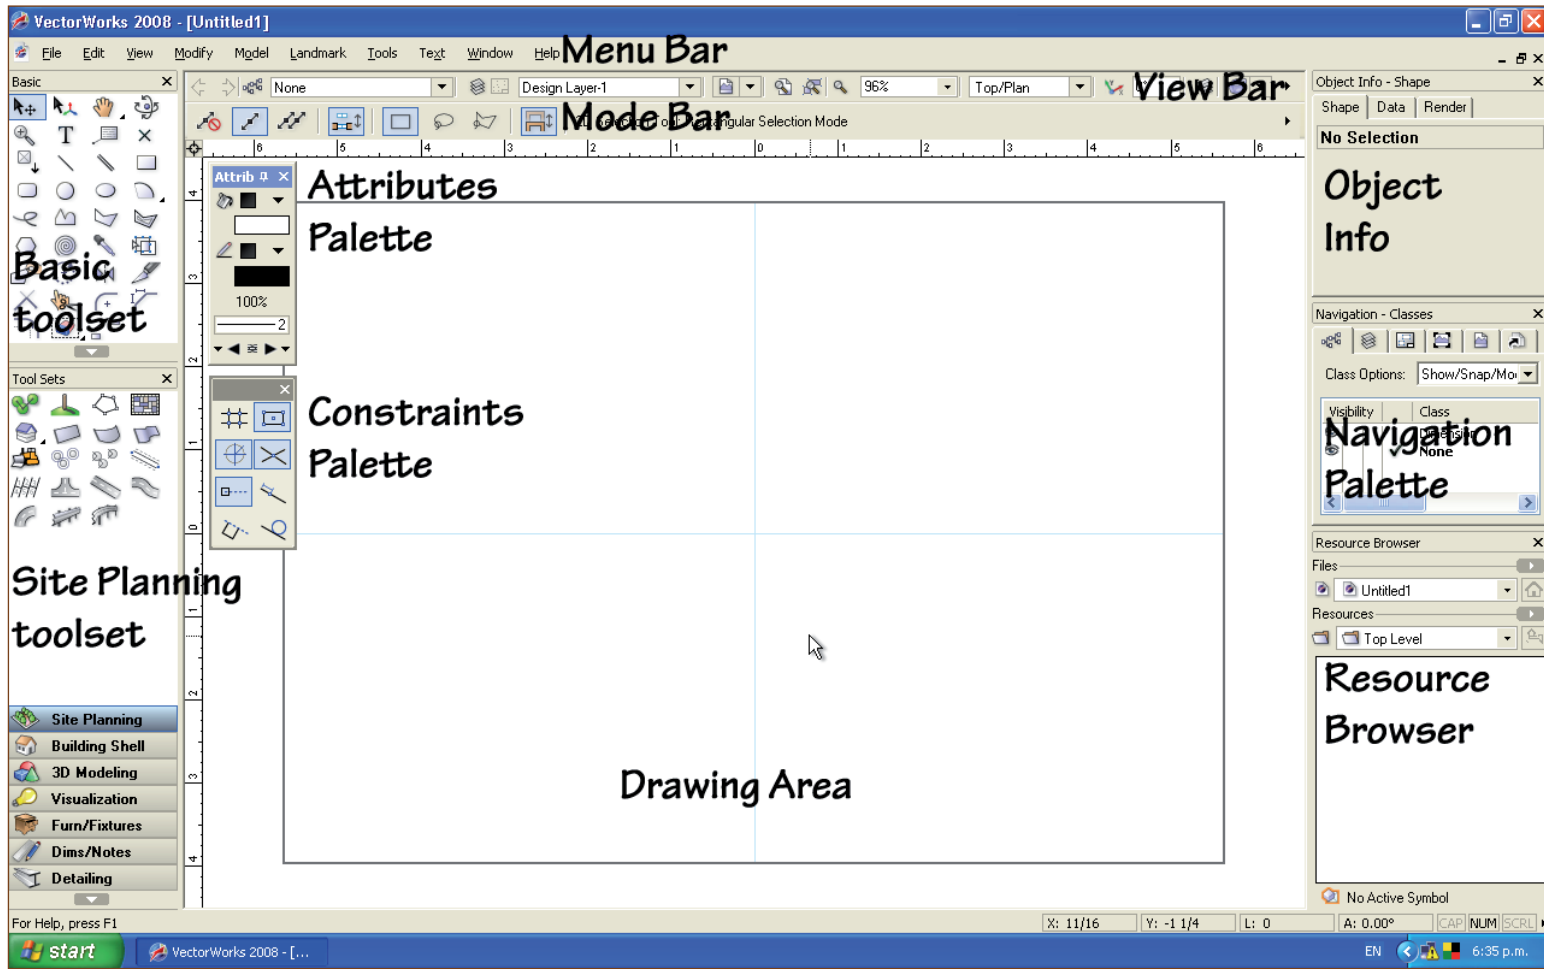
VectorWorks 2008 - [Untitled1]

File Edit View Modify Model Landmark Tools Text Window Help Menu Bar

Basic

None Design Layer-1 96% Top/Plan View Bar

Mode Bar

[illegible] Rectangular Selection Mode

Object Info - Shape

Shape Data Render

No Selection

Object Info

Attrib

100%

2

Attributes Palette

Basic toolset

Tool Sets

Constraints Palette

Site Planning toolset

Navigation - Classes

Class Options: Show/Snap/Mo

Visibility Class

Dimension None

Navigation Palette

Resource Browser

Files

Untitled1

Resources

Top Level

Resource Browser

Drawing Area

Site Planning

Building Shell

3D Modeling

Visualization

Furn/Fixtures

Dims/Notes

Detailing

No Active Symbol

For Help, press F1

X: 11/16 Y: -1 1/4 L: 0 A: 0.00° CAP NUM SCRL

start VectorWorks 2008 - [...

EN 6:35 p.m.